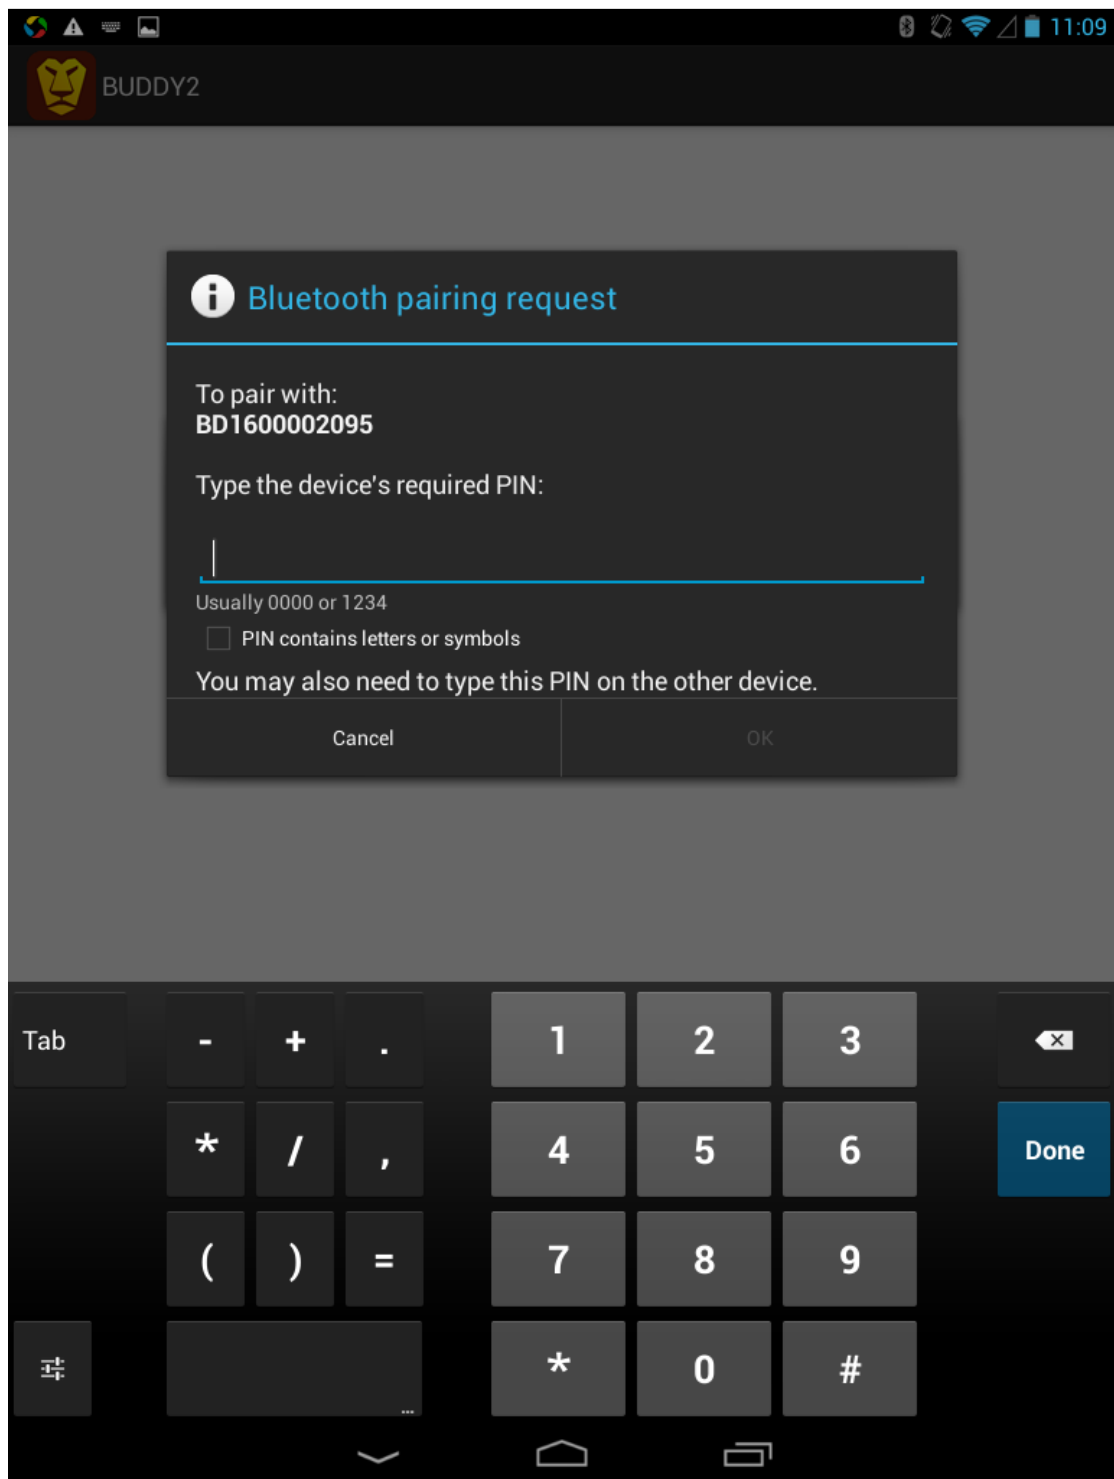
11:09

BUDDY2

Bluetooth pairing request

To pair with:
BD1600002095

Type the device's required PIN:

Usually 0000 or 1234

PIN contains letters or symbols

You may also need to type this PIN on the other device.

Cancel OK

Tab - + . 1 2 3
* / , 4 5 6 Done
( ) = 7 8 9
* 0 #